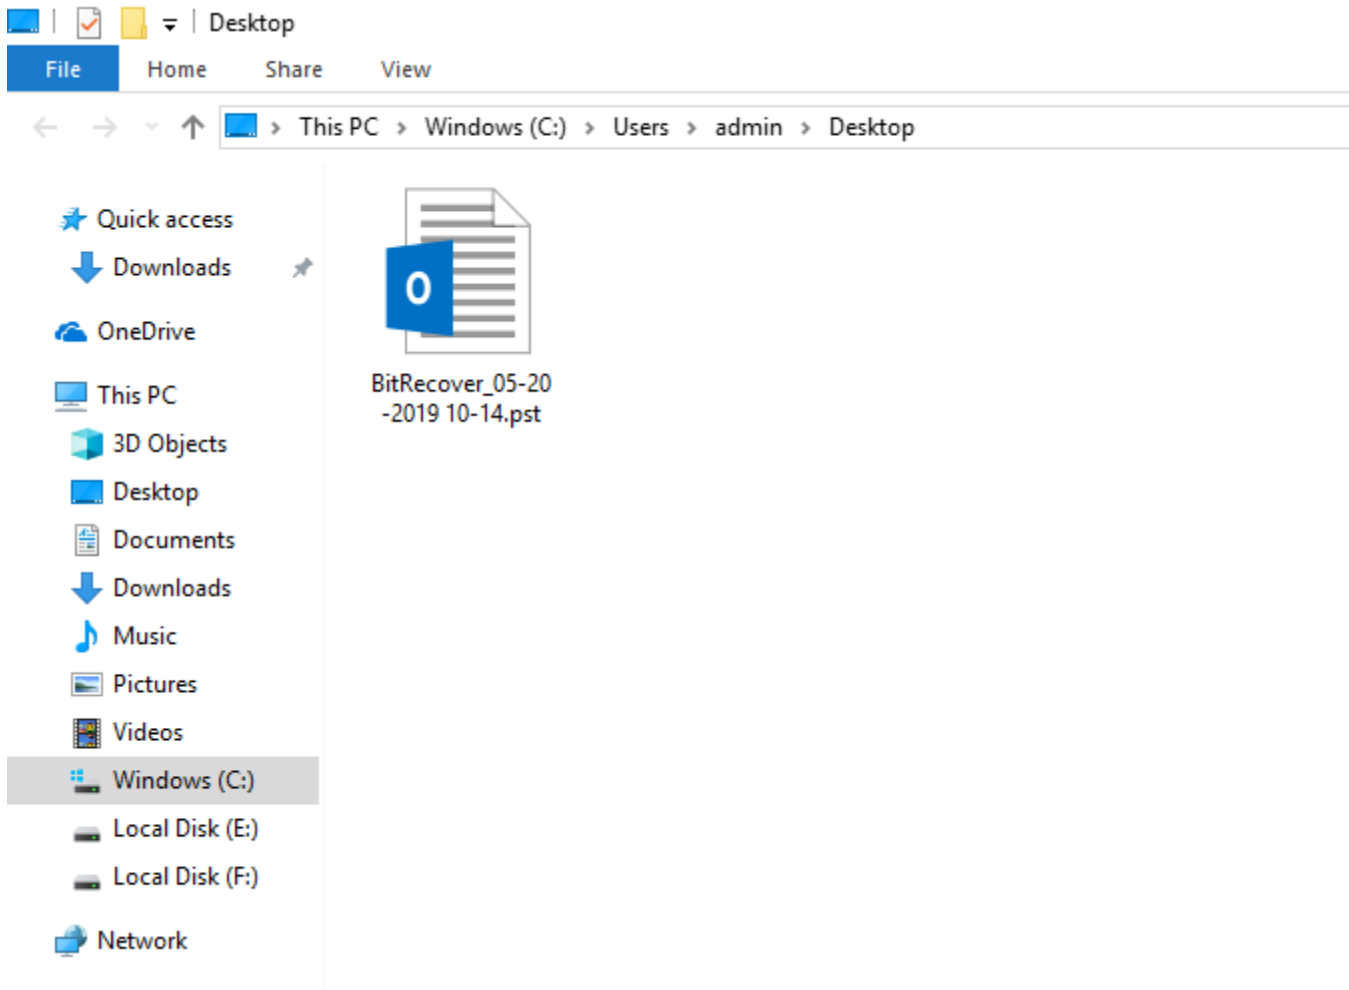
Desktop

File Home Share View

This PC › Windows (C:) › Users › admin › Desktop

Quick access
Downloads
OneDrive
This PC
3D Objects
Desktop
Documents
Downloads
Music
Pictures
Videos
Windows (C:)
Local Disk (E:)
Local Disk (F:)
Network

O

BitRecover_05-20-2019 10-14.pst